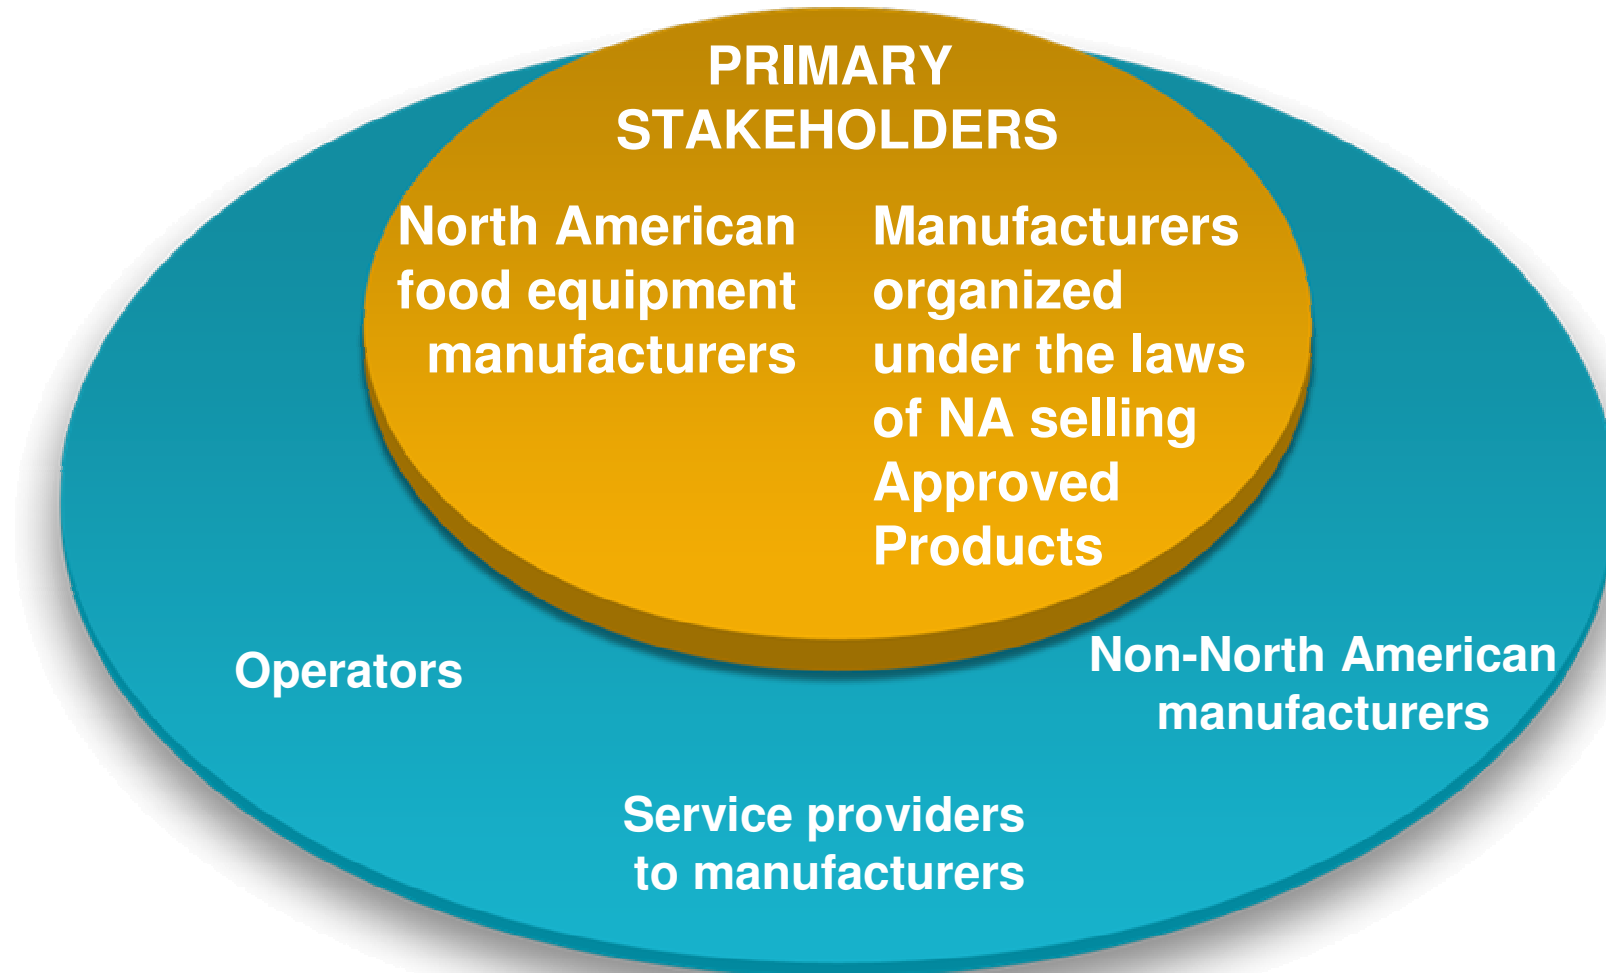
PRIMARY STAKEHOLDERS

North American food equipment manufacturers

Manufacturers organized under the laws of NA selling Approved Products

Operators

Non-North American manufacturers

Service providers to manufacturers